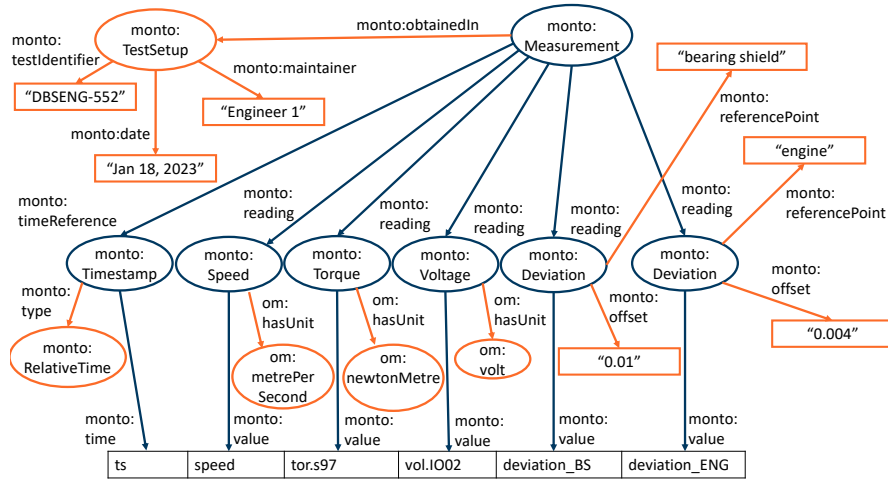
monto:obtainedIn

monto: Measurement

monto: TestSetup

monto: testIdentifier

"DBSENG-552"

monto:maintainer

"Engineer 1"

monto:date

"Jan 18, 2023"

"bearing shield"

monto: referencePoint

"engine"

monto: referencePoint

monto: timeReference

monto: reading

monto: reading

monto: reading

monto: reading

monto: reading

monto: Timestamp

monto: Speed

monto: Torque

monto: Voltage

monto: Deviation

monto: Deviation

monto: offset

monto: type

monto: offset

om: hasUnit

om: hasUnit

om: hasUnit

monto: RelativeTime

om: metrePer Second

om: newtonMetre

om: volt

"0.01"

"0.004"

monto: time

monto: value

monto: value

monto: value

monto: value

monto: value

| ts | speed | tor.s97 | vol.IO02 | deviation_BS | deviation_ENG |
|---|---|---|---|---|---|